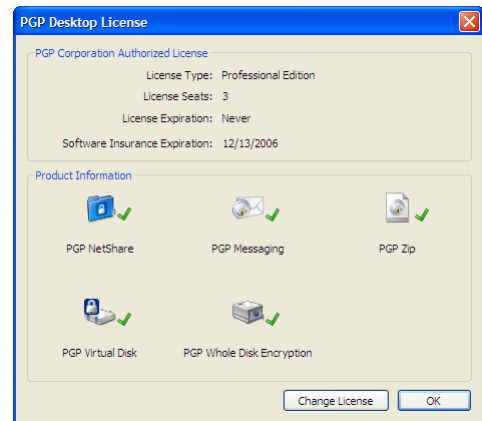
PGP Desktop License

PGP Corporation Authorized License

License Type: Professional Edition

License Seats: 3

License Expiration: Never

Software Insurance Expiration: 12/13/2006

Product Information

PGP NetShare

PGP Messaging

PGP Zip

PGP Virtual Disk

PGP Whole Disk Encryption

Change License

OK